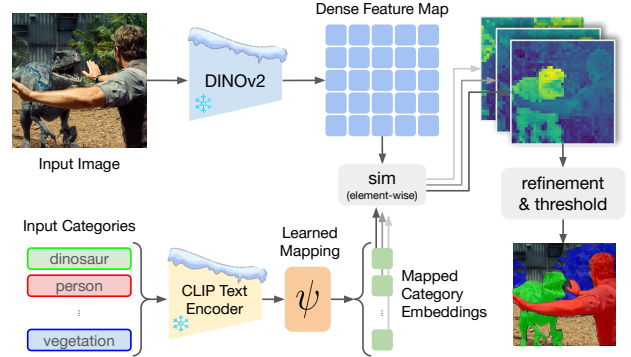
Dense Feature Map

Input Image

DINOv2

sim
(element-wise)

refinement & threshold

Input Categories

dinosaur

person

⋮

vegetation

CLIP Text Encoder

Learned Mapping

$\psi$

Mapped Category Embeddings